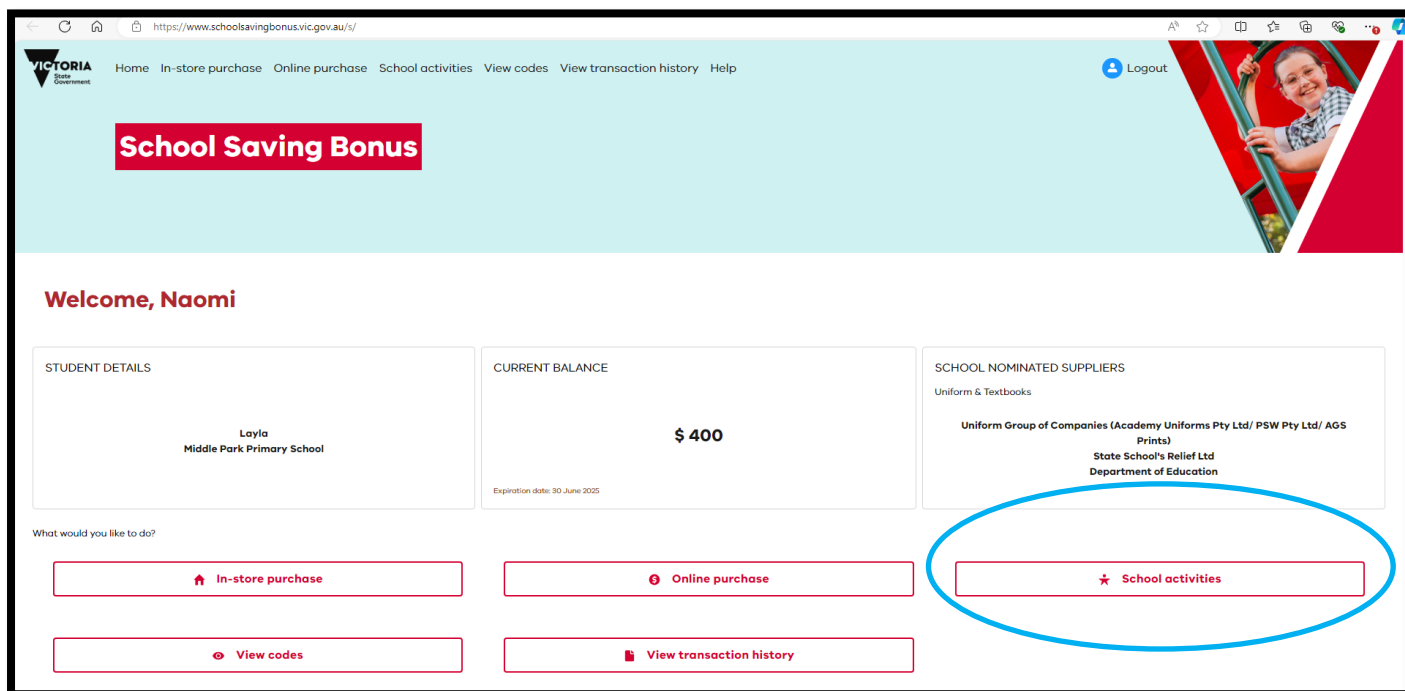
https://www.schoolsavingbonus.vic.gov.au/s/

VICTORIA State Government

Home In-store purchase Online purchase School activities View codes View transaction history Help

Logout

School Saving Bonus

Welcome, Naomi

STUDENT DETAILS

Layla
Middle Park Primary School

CURRENT BALANCE

$ 400

Expiration date: 30 June 2025

SCHOOL NOMINATED SUPPLIERS

Uniform & Textbooks

Uniform Group of Companies (Academy Uniforms Pty Ltd/ PSW Pty Ltd/ AGS Prints)
State School's Relief Ltd
Department of Education

What would you like to do?

In-store purchase

Online purchase

School activities

View codes

View transaction history